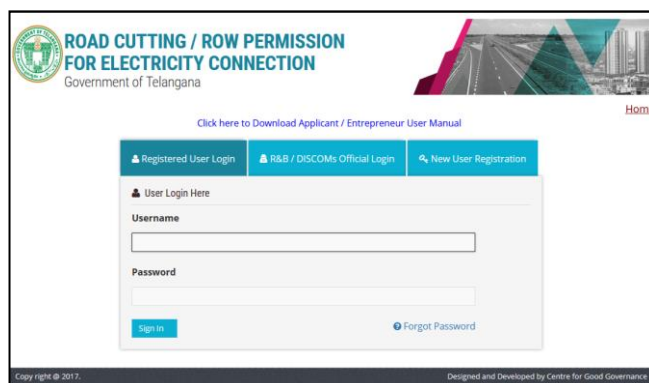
ROAD CUTTING / ROW PERMISSION FOR ELECTRICITY CONNECTION
Government of Telangana

Hom

Click here to Download Applicant / Entrepreneur User Manual

Registered User Login
R&B / DISCOMs Official Login
New User Registration

User Login Here

Username

Password

Sign In
Forgot Password

Copy right @ 2017.
Designed and Developed by Centre for Good Governance